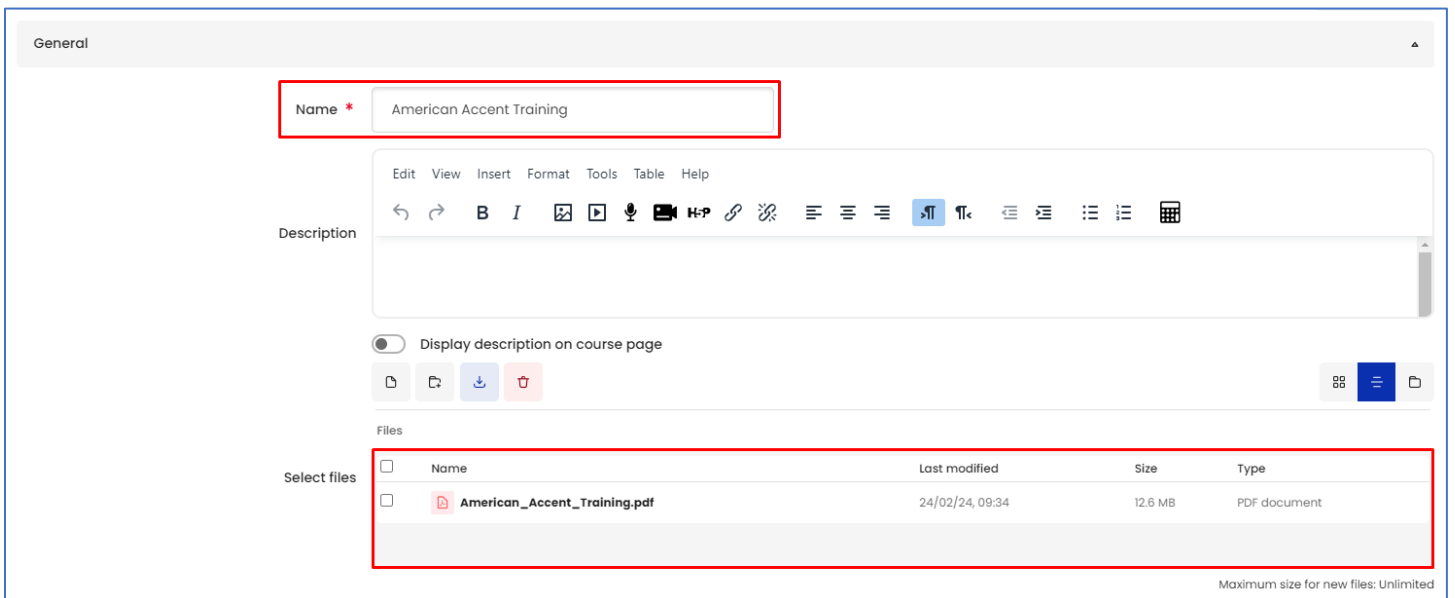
General

Name * American Accent Training

Description

Edit View Insert Format Tools Table Help

H-P

Display description on course page

Files

Select files

| | Name | Last modified | Size | Type |
|---|---|---|---|---|
| | American_Accent_Training.pdf | 24/02/24, 09:34 | 12.6 MB | PDF document |

Maximum size for new files: Unlimited